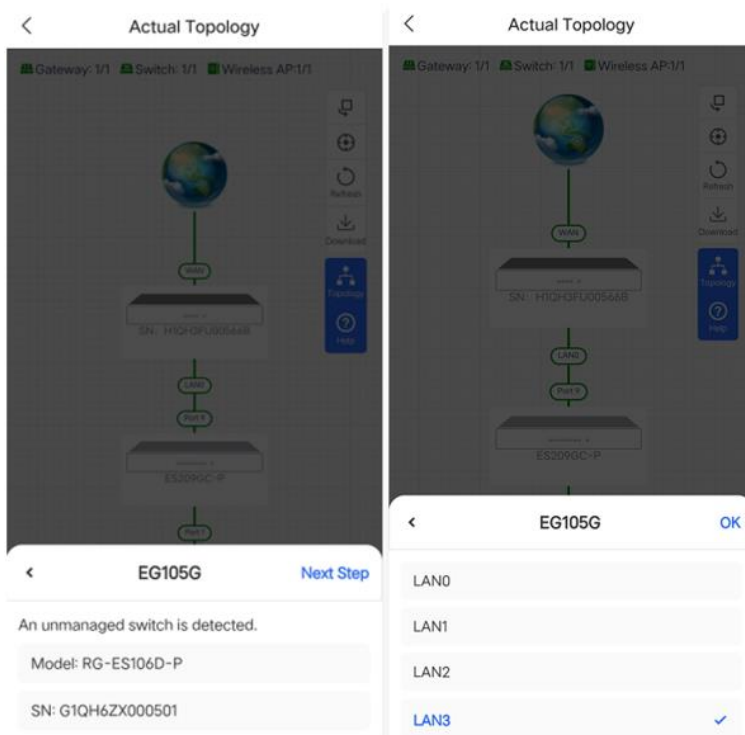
<

Actual Topology

Gateway: 1/1 Switch: 1/1 Wireless AP:1/1

Refresh

Download

Topology

Help

WAN

SN: H1QH3FU005668

LAN3

Port 8

ES209GC-P

Port 7

<

EG105G

Next Step

An unmanaged switch is detected.

Model: RG-ES106D-P

SN: G1QH6ZX000501

<

Actual Topology

Gateway: 1/1 Switch: 1/1 Wireless AP:1/1

Refresh

Download

Topology

Help

WAN

SN: H1QH3FU005668

LAN3

Port 8

ES209GC-P

<

EG105G

OK

LAN0

LAN1

LAN2

LAN3

✓